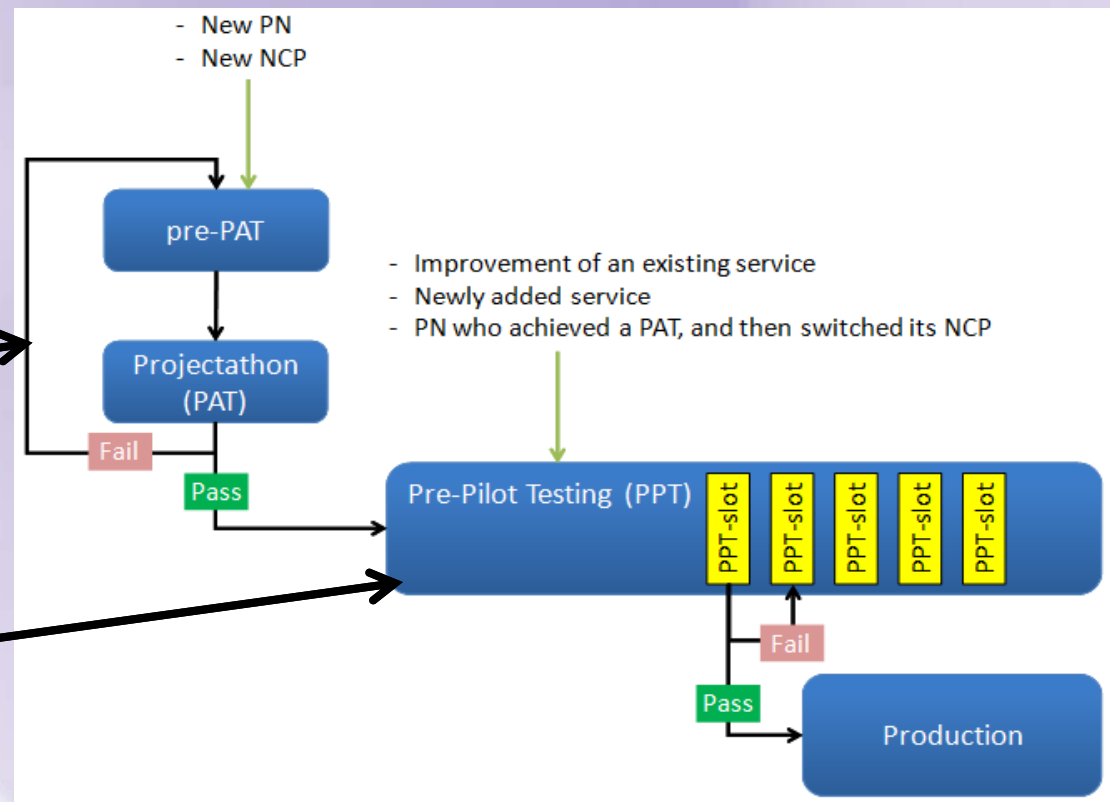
- New PN
- New NCP

pre-PAT

Projectathon (PAT)

Fail

Pass

- Improvement of an existing service
- Newly added service
- PN who achieved a PAT, and then switched its NCP

Pre-Pilot Testing (PPT)

PPT-slot

PPT-slot

PPT-slot

PPT-slot

PPT-slot

Fail

Pass

Production